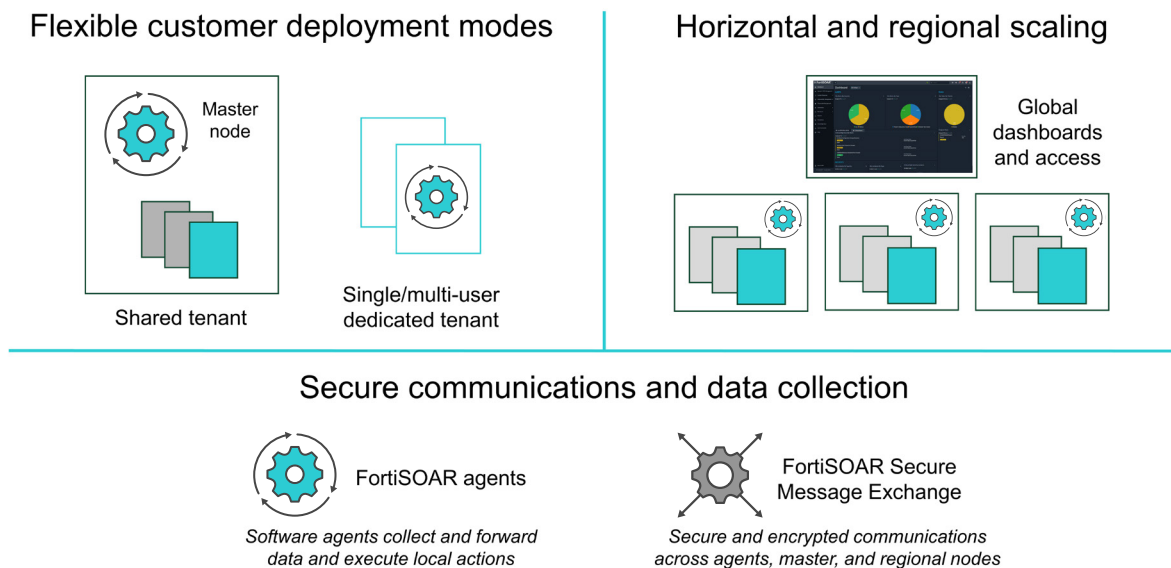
Flexible customer deployment modes

Master node

Shared tenant

Single/multi-user dedicated tenant

Horizontal and regional scaling

Global dashboards and access

Secure communications and data collection

FortiSOAR agents

*Software agents collect and forward data and execute local actions*

FortiSOAR Secure Message Exchange

*Secure and encrypted communications across agents, master, and regional nodes*